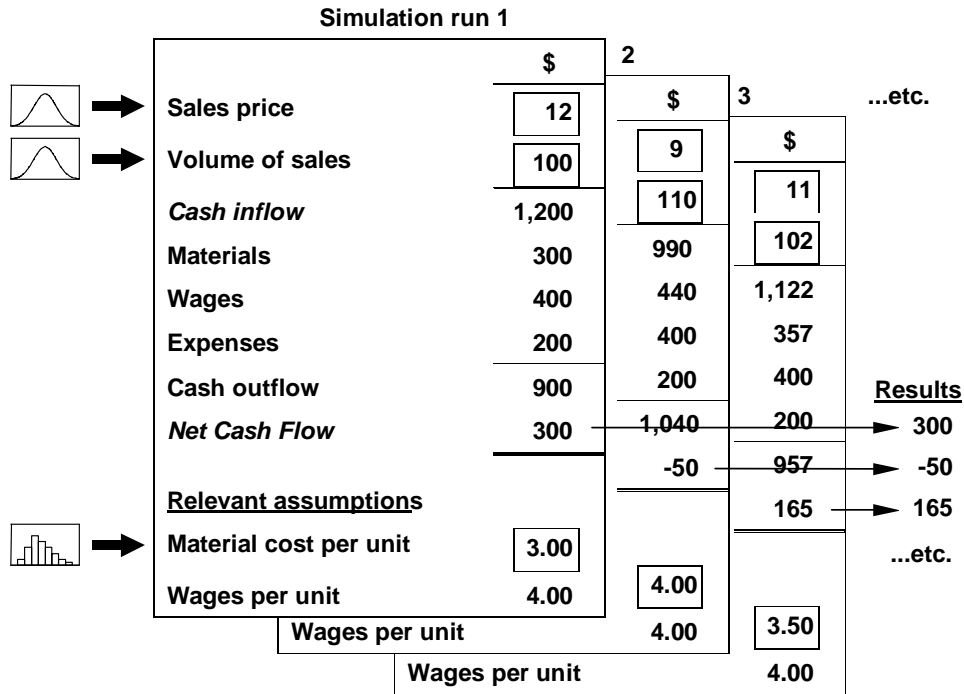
Simulation run 1

| | $ |
|---|---|
| Sales price | 12 |
| Volume of sales | 100 |
| *Cash inflow* | 1,200 |
| Materials | 300 |
| Wages | 400 |
| Expenses | 200 |
| Cash outflow | 900 |
| *Net Cash Flow* | 300 |
| Relevant assumptions | |
| Material cost per unit | 3.00 |
| Wages per unit | 4.00 |

2

$
9
110
990
440
400
200
1,040
-50
4.00
Wages per unit 4.00

3

$
11
102
1,122
357
400
200
957
165
3.50
Wages per unit 4.00

...etc.

Results
300
-50
165
...etc.